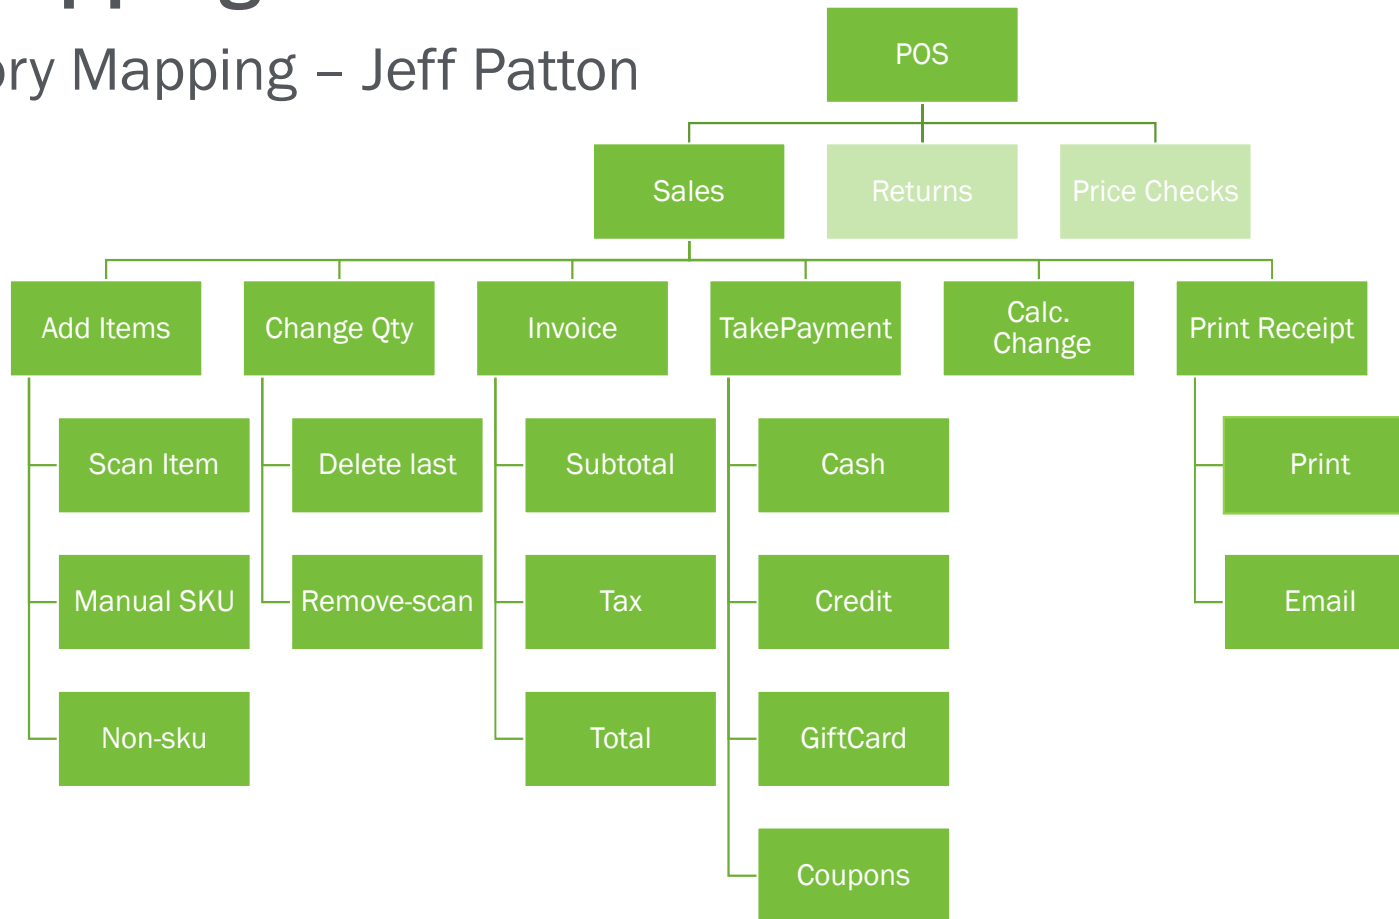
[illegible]
ory Mapping – Jeff Patton

POS

Sales

Returns

Price Checks

Add Items

Change Qty

Invoice

TakePayment

Calc. Change

Print Receipt

Scan Item

Manual SKU

Non-sku

Delete last

Remove-scan

Subtotal

Tax

Total

Cash

Credit

GiftCard

Coupons

Print

Email